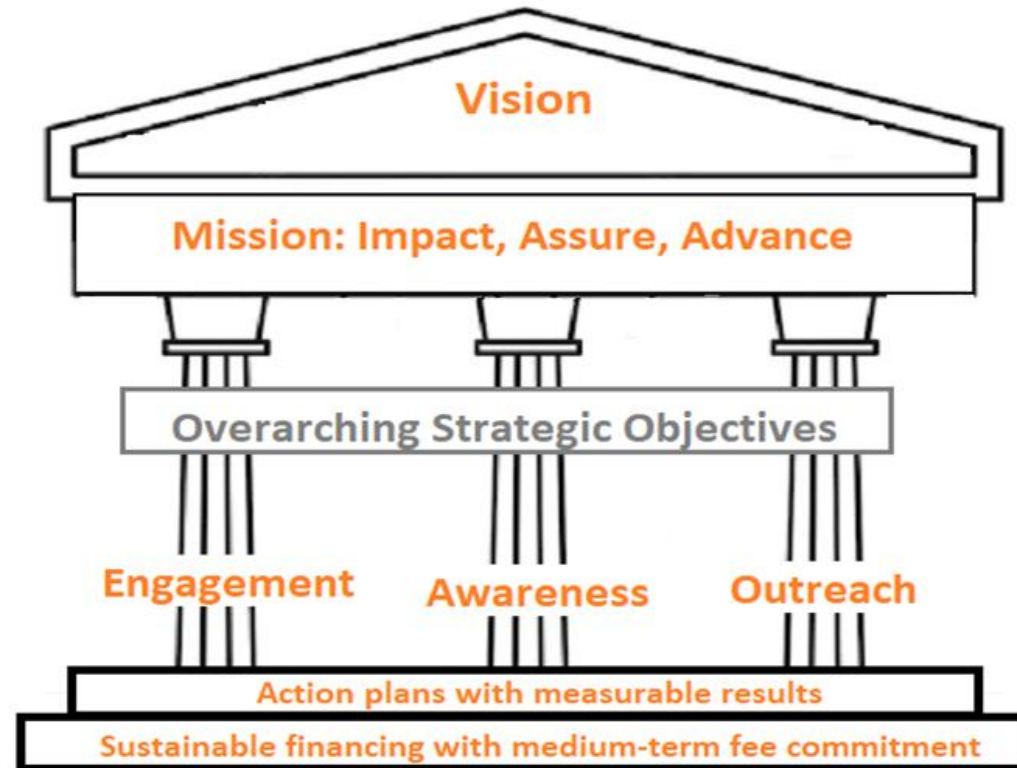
Vision

Mission: Impact, Assure, Advance

Overarching Strategic Objectives

Engagement

Awareness

Outreach

Action plans with measurable results

Sustainable financing with medium-term fee commitment